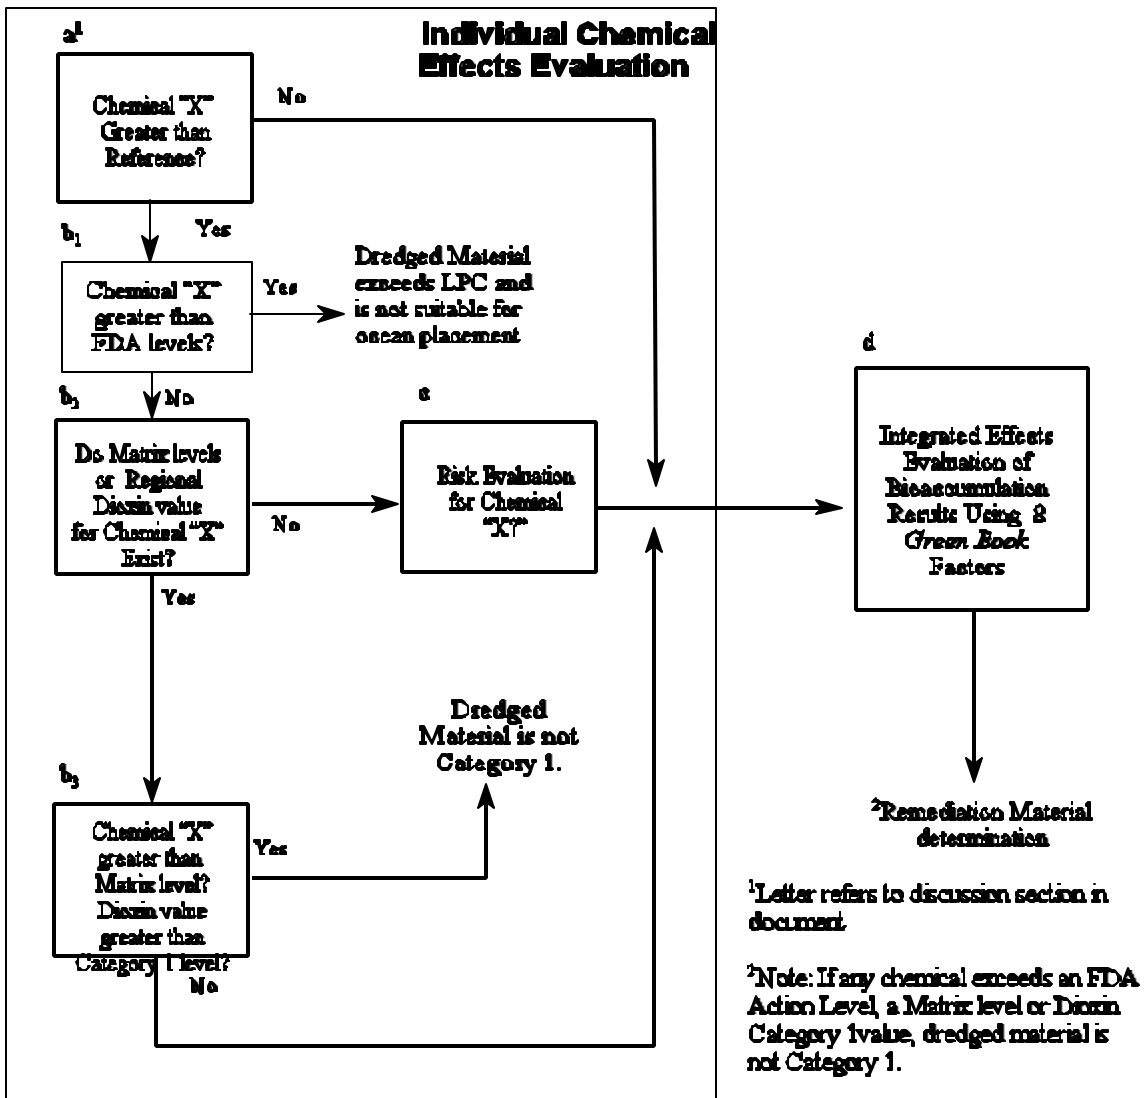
Individual Chemical Effects Evaluation

a$^1$

Chemical "X" Greater than Reference?

No

b$_1$

Yes

Chemical "X" greater than FDA levels?

Yes

Dredged Material exceeds LPC and is not suitable for ocean placement

b$_2$

No

Do Matrix levels or Regional Dioxin value for Chemical "X" Exist?

No

c

Risk Evaluation for Chemical "X"

d

Integrated Effects Evaluation of Bioaccumulation Results Using 8 Green Book Factors

Yes

Dredged Material is not Category 1.

b$_3$

Chemical "X" greater than Matrix level? Dioxin value greater than Category 1 level?

Yes

No

$^2$Remediation Material determination

$^1$Letter refers to discussion section in document.

$^2$Note: If any chemical exceeds an FDA Action Level, a Matrix level or Dioxin Category 1value, dredged material is not Category 1.